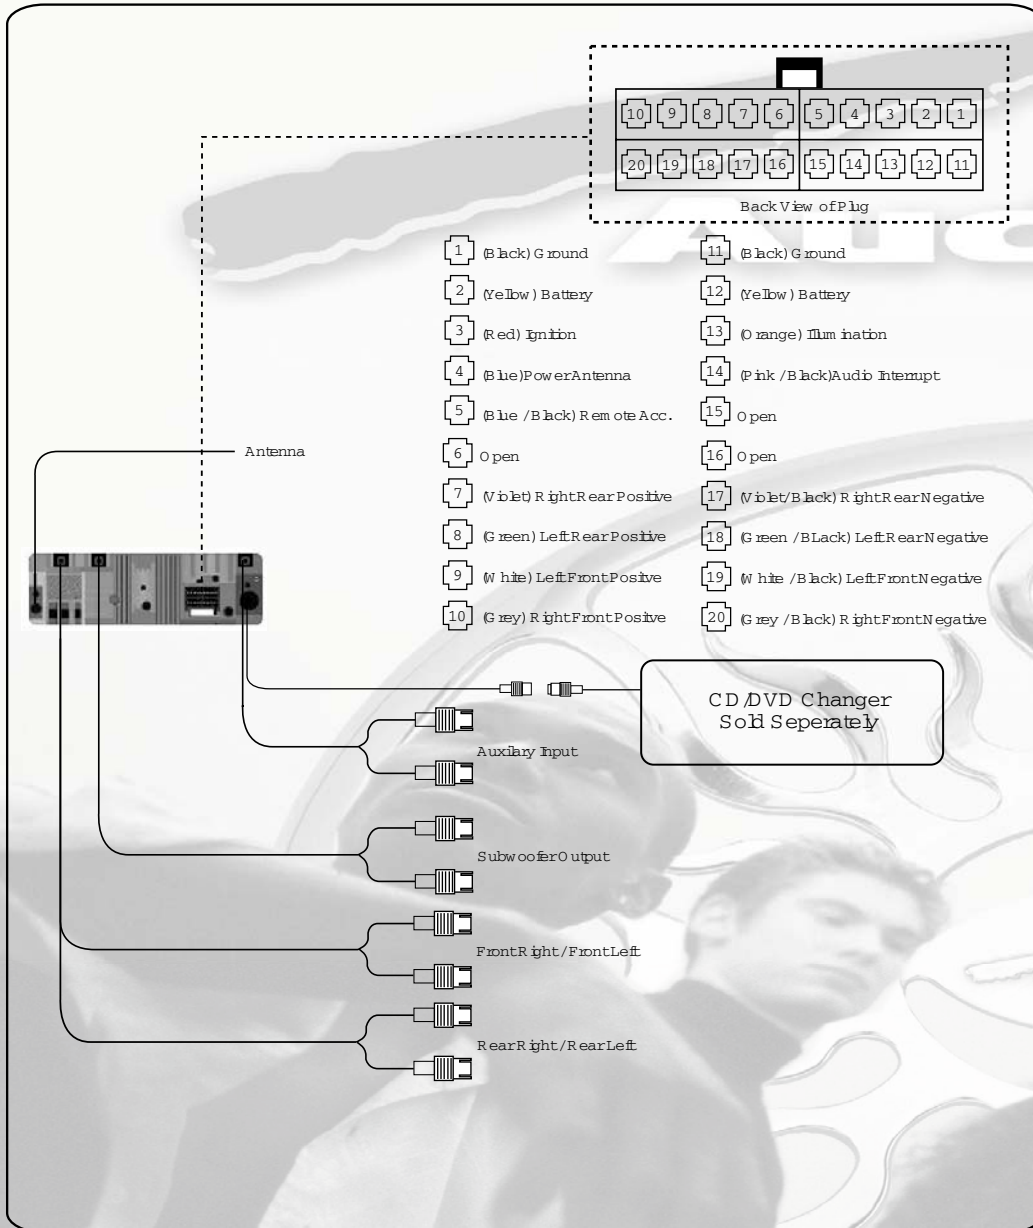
| 10 | 9 | 8 | 7 | 6 | 5 | 4 | 3 | 2 | 1 |
|---|---|---|---|---|---|---|---|---|---|
| 20 | 19 | 18 | 17 | 16 | 15 | 14 | 13 | 12 | 11 |

Back View of Plug

1 (Black) Ground
2 (Yellow) Battery
3 (Red) Ignition
4 (Blue) Power Antenna
5 (Blue / Black) Remote Acc.
6 Open
7 (Violet) Right Rear Positive
8 (Green) Left Rear Positive
9 (White) Left Front Positive
10 (Grey) Right Front Positive

11 (Black) Ground
12 (Yellow) Battery
13 (Orange) Illumination
14 (Pink / Black) Audio Interrupt
15 Open
16 Open
17 (Violet/Black) Right Rear Negative
18 (Green / BLack) Left Rear Negative
19 (White / Black) Left Front Negative
20 (Grey / Black) Right Front Negative

Antenna

CD/DVD Changer Sold Seperately

Auxilary Input

Subwoofer Output

Front Right / Front Left

Rear Right / Rear Left